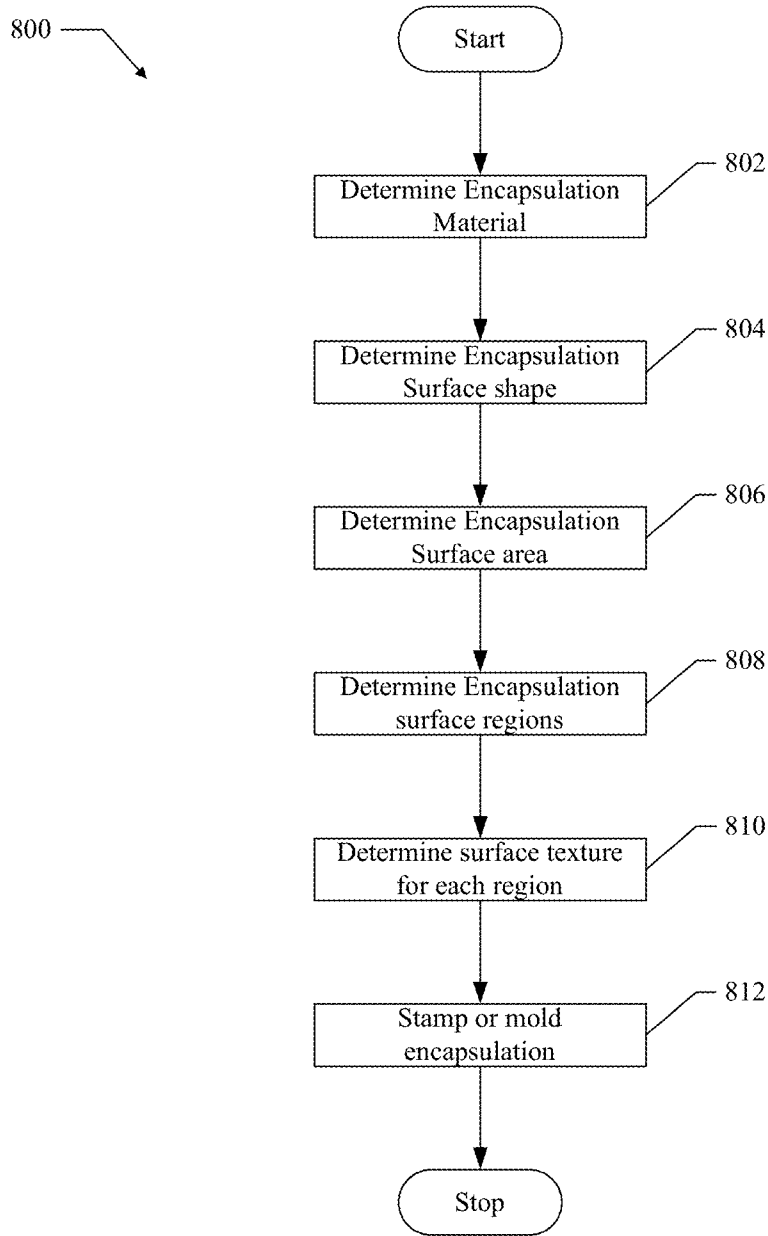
800

Start

802

Determine Encapsulation Material

804

Determine Encapsulation Surface shape

806

Determine Encapsulation Surface area

808

Determine Encapsulation surface regions

810

Determine surface texture for each region

812

Stamp or mold encapsulation

Stop